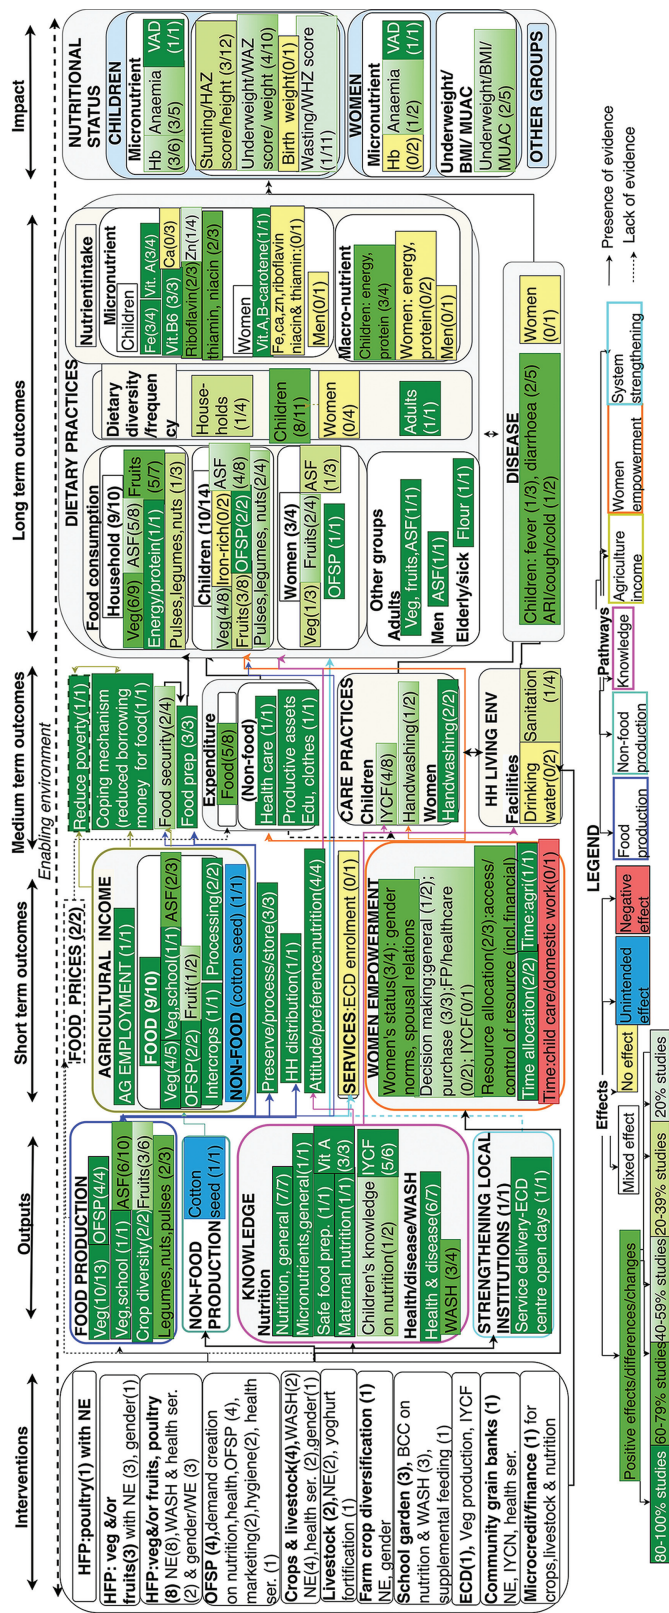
Interventions

Outputs

Short term outcomes

Medium term outcomes

Long term outcomes

Impact

Enabling environment

HFP:poultry(1) with NE

HFP: veg &/or fruits(3) with NE (3), gender(1)

HFP:veg&/or fruits, poultry (8) NE(8),WASH & health ser. (2) & gender/WE (3)

OFSP (4),demand creation on nutrition,health,OFSP (4), marketing(2),hygiene(2), health ser. (1)

Crops & livestock(4),WASH(2) NE(4),health ser. (2),gender(1)

Livestock (2),NE(2), yoghurt fortification (1)

Farm crop diversification (1) NE, gender

School garden (3), BCC on nutrition & WASH (3), supplemental feeding (1)

ECD(1), Veg production, IYCF NE, IYCN, health ser.

Community grain banks (1) NE, IYCN, health ser.

Microcredit/finance (1) for crops,livestock & nutrition

FOOD PRODUCTION
Veg(10/13) OFSP(4/4)
Veg,school (1/1) ASF(6/10)
Crop diversity(2/2) Fruits(3/6)
Legumes,nuts,pulses (2/3)

NON-FOOD PRODUCTION Cotton seed (1/1)

KNOWLEDGE
Nutrition
Nutrition, general (7/7)
Micronutrients,general(1/1)
Safe food prep. (1/1) Vit A
Maternal nutrition(1/1) (3/3)
Children's knowledge on nutrition(1/2) IYCF (5/6)
Health/disease/WASH
Health & disease(6/7)
WASH (3/4)

STRENGTHENING LOCAL INSTITUTIONS (1/1)
Service delivery-ECD centre open days (1/1)

FOOD PRICES (2/2)

AGRICULTURAL INCOME
AG EMPLOYMENT (1/1)
FOOD (9/10)
Veg(4/5) Veg,school(1/1) ASF(2/3)
OFSP(2/2) Fruit(1/2)
Intercrops (1/1) Processing(2/2)
NON-FOOD (cotton seed) (1/1)

Preserve/process/store(3/3)
HH distribution(1/1)
Attitude/preference:nutrition(4/4)

SERVICES:ECD enrolment (0/1)

WOMEN EMPOWERMENT
Women's status(3/4): gender norms, spousal relations
Decision making:general (1/2); purchase (3/3);FP/healthcare (0/2); IYCF(0/1)
Resource allocation(2/3):access/control of resource (incl.financial)
Time allocation(2/2) Time:agri(1/1)
Time:child care/domestic work(0/1)

Reduce poverty(1/1)
Coping mechanism (reduced borrowing money for food(1/1)
Food security(2/4)
Food prep (3/3)

Expenditure
Food(5/8)
(Non-food)
Health care (1/1)
Productive assets
Edu, clothes (1/1)

CARE PRACTICES
Children
IYCF(4/8)
Handwashing(1/2)
Women
Handwashing(2/2)

HH LIVING ENV
Facilities
Drinking water(0/2)
Sanitation (1/4)

DIETARY PRACTICES
Food consumption
Household (9/10)
Veg(6/9) ASF(5/8) Fruits (5/7)
Energy/protein(1/1)
Pulses,legumes,nuts (1/3)
Children (10/14)
Veg(4/8) Iron-rich(0/2) ASF
Fruits(3/8) OFSP(2/2) (4/8)
Pulses,legumes, nuts(2/4)
Women (3/4)
Veg(1/3) Fruits(2/4) ASF (1/3)
OFSP (1/1)
Other groups
Adults
Veg, fruits,ASF(1/1)
Men
ASF(1/1)
Elderly/sick
Flour (1/1)

Dietary diversity /frequency
Households (1/4)
Children (8/11)
Women (0/4)
Adults (1/1)

Nutrientintake
Micronutrient
Children
Fe(3/4) Vit. A(3/4) Ca(0/3)
Vit.B6 (3/3) Zn(1/4)
Riboflavin(2/3)
thiamin, niacin (2/3)
Women
Vit.A,B-carotene(1/1)
Fe,ca,zn,riboflavin niacin& thiamin:(0/1)
Men(0/1)
Macro-nutrient
Children: energy, protein (3/4)
Women: energy, protein(0/2)
Men(0/1)

DISEASE
Children: fever (1/3), diarrhoea (2/5)
ARI/cough/cold (1/2)
Women (0/1)

NUTRITIONAL STATUS
CHILDREN
Micronutrient
Hb (3/6) Anaemia (3/5) VAD (1/1)
Stunting/HAZ score/height (3/12)
Underweight/WAZ score/ weight (4/10)
Birth weight(0/1)
Wasting/WHZ score (1/11)
WOMEN
Micronutrient
Hb (0/2) Anaemia (1/2) VAD (1/1)
Underweight/BMI/ MUAC (2/5)
OTHER GROUPS

LEGEND
Effects
Positive effects/differences/changes
Mixed effect
No effect
Unintended effect
Negative effect
80-100% studies
60-79% studies
40-59% studies
20-39% studies
20% studies

Pathways
Food production
Non-food production
Knowledge
Agriculture income
Women empowerment
System strengthening

Presence of evidence
Lack of evidence